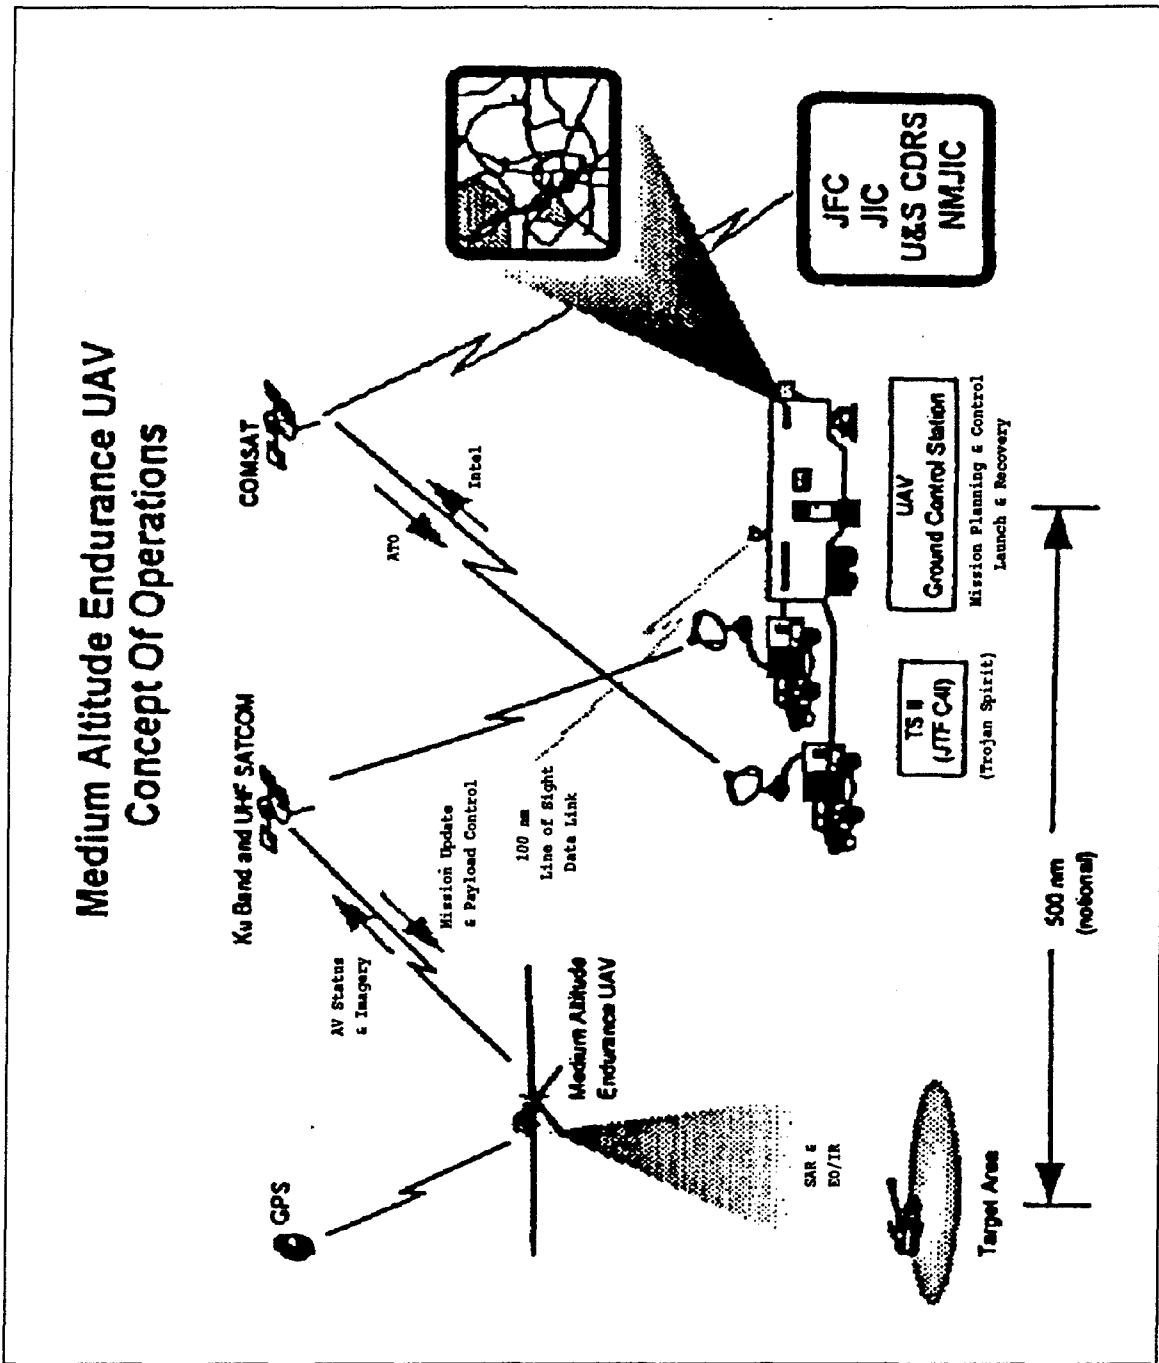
Medium Altitude Endurance UAV
Concept Of Operations

GPS

Ku Band and UHF SATCOM

COMSAT

AV Status & Imagery

Mission Update & Payload Control

ATO

Intel

Medium Altitude Endurance UAV

SAR & EO/IR

100 nm
Line of Sight
Data Link

TS II
(JTF C4I)
(Trojan Spirit)

UAV
Ground Control Station
Mission Planning & Control
Launch & Recovery

JFC
JIC
U&S CDRS
NMJIC

Target Area

500 nm
(notional)